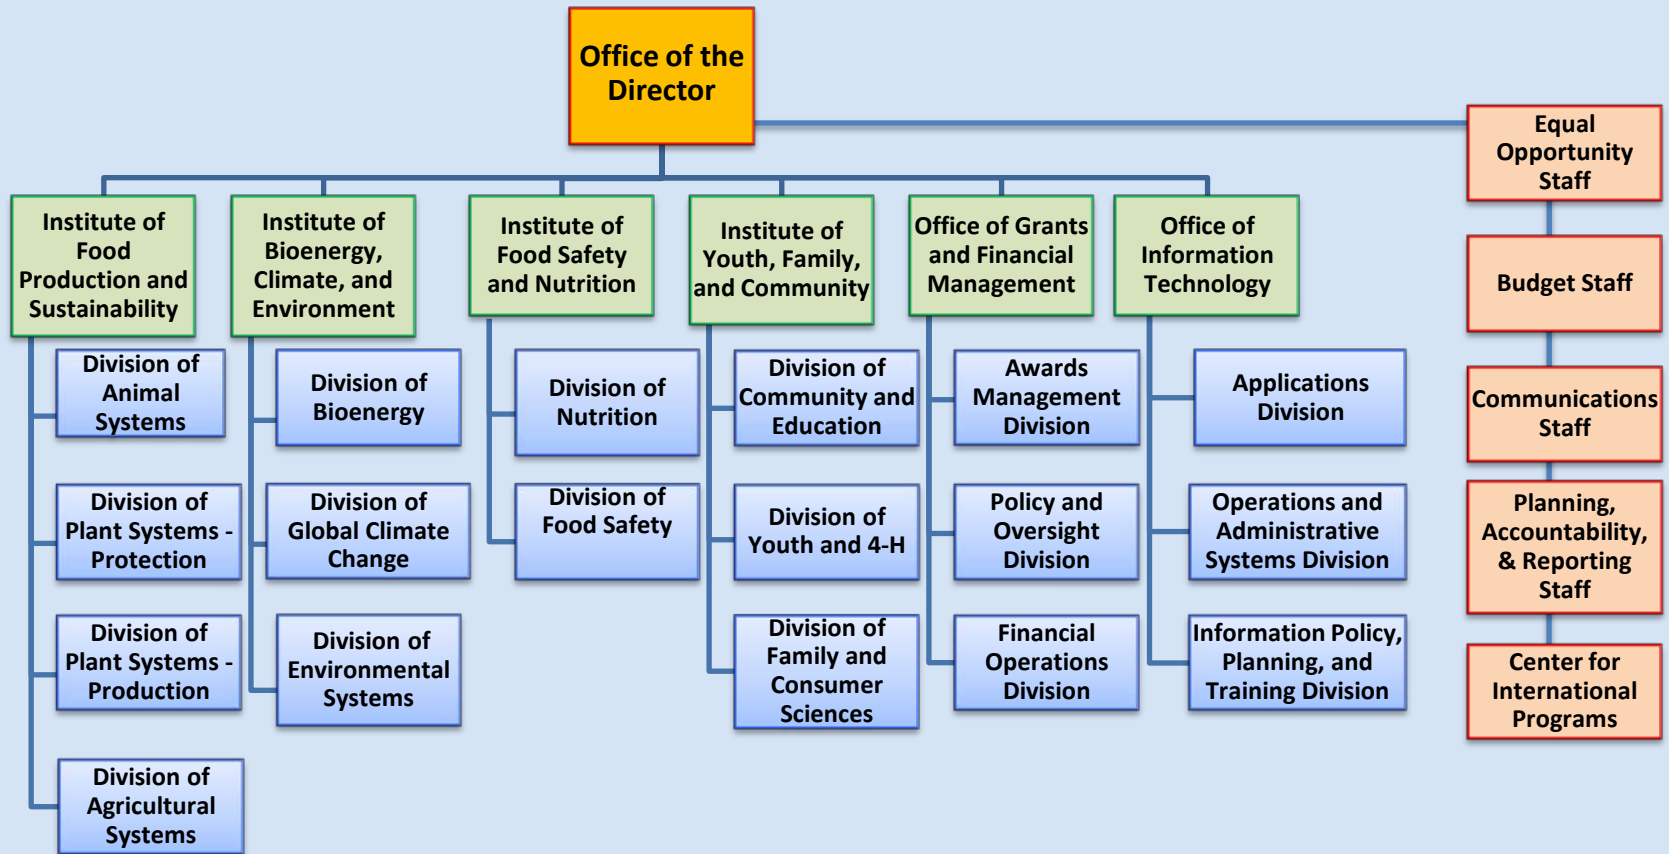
Office of the Director

Equal Opportunity Staff

Budget Staff

Communications Staff

Planning, Accountability, & Reporting Staff

Center for International Programs

Institute of Food Production and Sustainability

Division of Animal Systems

Division of Plant Systems - Protection

Division of Plant Systems - Production

Division of Agricultural Systems

Institute of Bioenergy, Climate, and Environment

Division of Bioenergy

Division of Global Climate Change

Division of Environmental Systems

Institute of Food Safety and Nutrition

Division of Nutrition

Division of Food Safety

Institute of Youth, Family, and Community

Division of Community and Education

Division of Youth and 4-H

Division of Family and Consumer Sciences

Office of Grants and Financial Management

Awards Management Division

Policy and Oversight Division

Financial Operations Division

Office of Information Technology

Applications Division

Operations and Administrative Systems Division

Information Policy, Planning, and Training Division